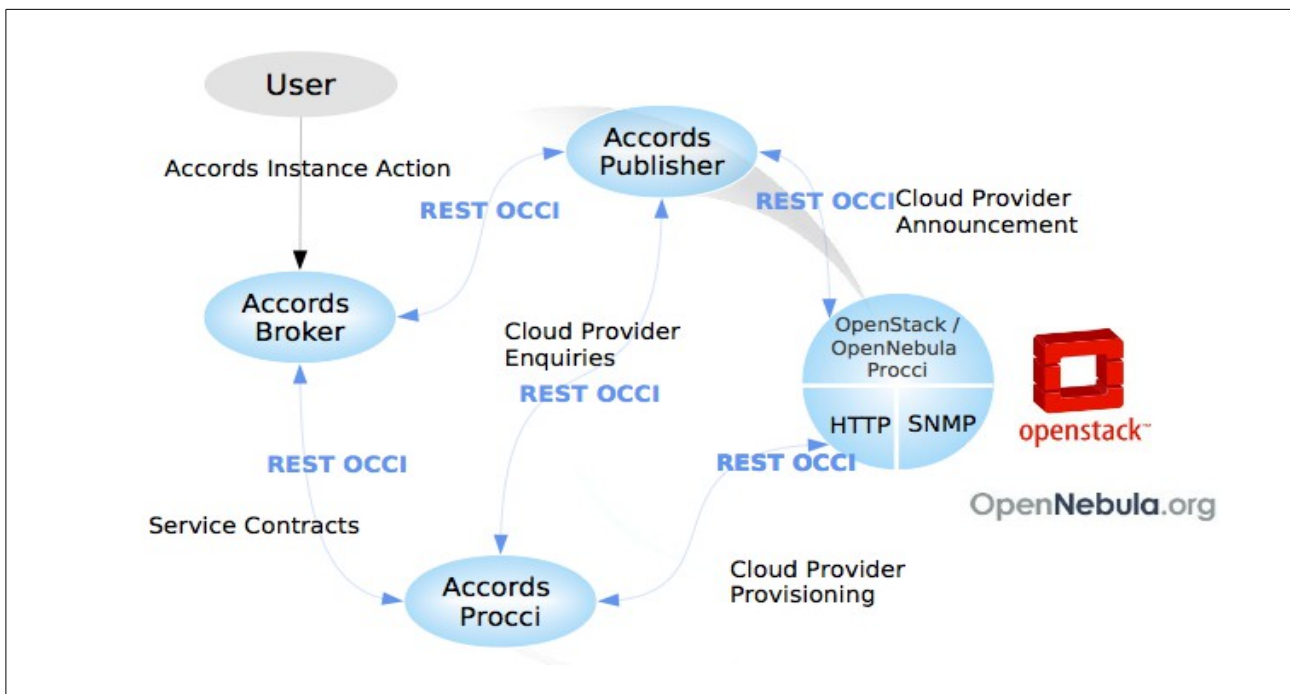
User

Accords Instance Action

Accords Publisher

REST OCCI

REST OCCI

Cloud Provider Announcement

Accords Broker

Cloud Provider Enquiries

OpenStack / OpenNebula Procci

REST OCCI

HTTP

SNMP

openstack™

REST OCCI

REST OCCI

OpenNebula.org

Service Contracts

Cloud Provider Provisioning

Accords Procci